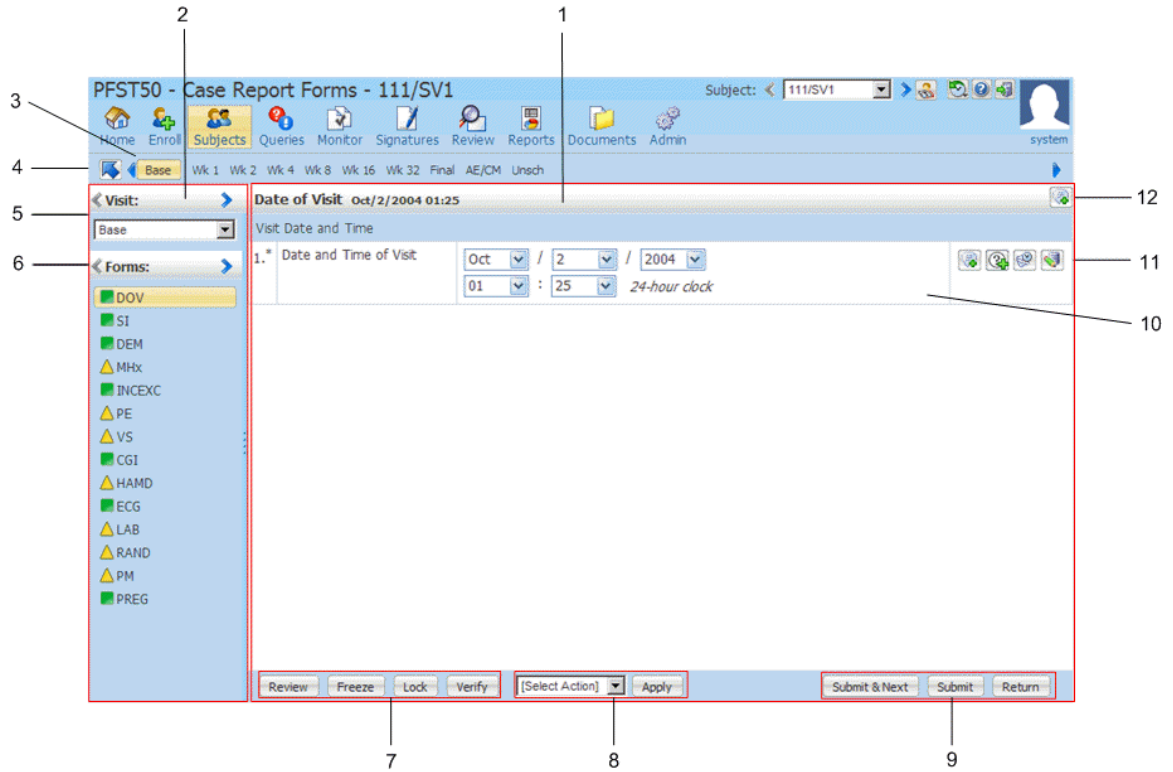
2
1
3
4
5
6
12
11
10
7
8
9

PFST50 - Case Report Forms - 111/SV1

Subject: 111/SV1

system

Home Enroll Subjects Queries Monitor Signatures Review Reports Documents Admin

Base Wk 1 Wk 2 Wk 4 Wk 8 Wk 16 Wk 32 Final AE/CM Unsch

Visit:

Base

Forms:

DOV
SI
DEM
MHx
INCEXC
PE
VS
CGI
HAMD
ECG
LAB
RAND
PM
PREG

Date of Visit Oct/2/2004 01:25

Visit Date and Time

1.* Date and Time of Visit Oct / 2 / 2004
01 : 25 24-hour clock

Review Freeze Lock Verify [Select Action] Apply Submit & Next Submit Return